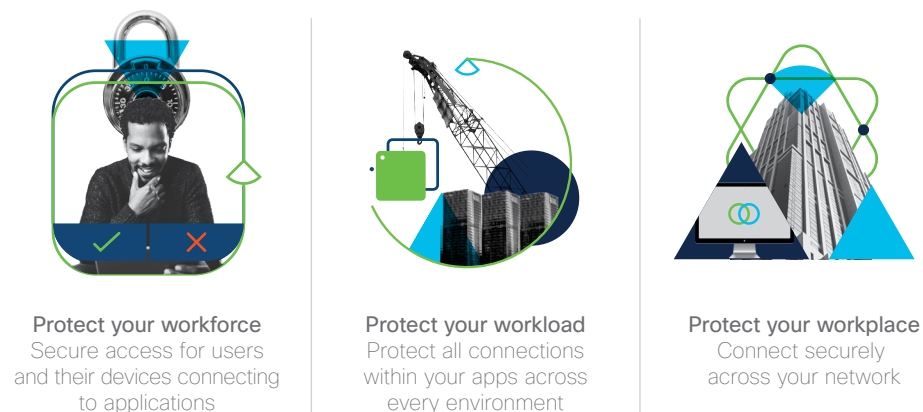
Protect your workforce
Secure access for users and their devices connecting to applications

Protect your workload
Protect all connections within your apps across every environment

Protect your workplace
Connect securely across your network